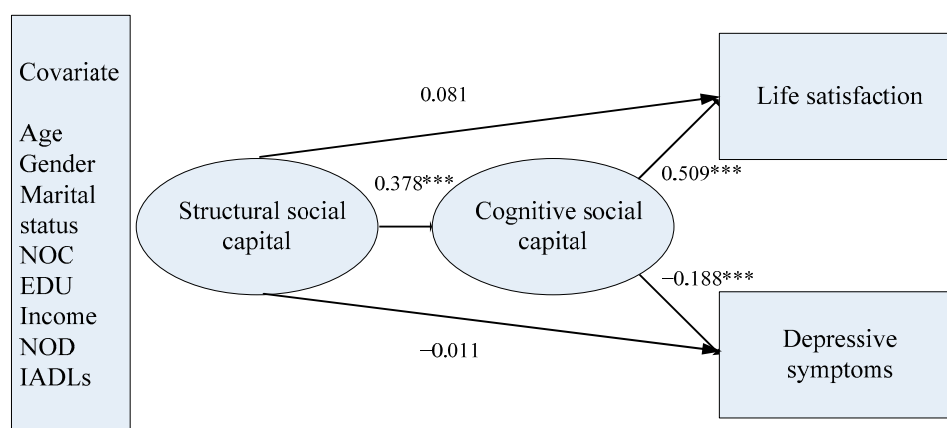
Covariate

Age
Gender
Marital status
NOC
EDU
Income
NOD
IADLs

0.081

Life satisfaction

0.378***

0.509***

Structural social capital

Cognitive social capital

−0.188***

−0.011

Depressive symptoms